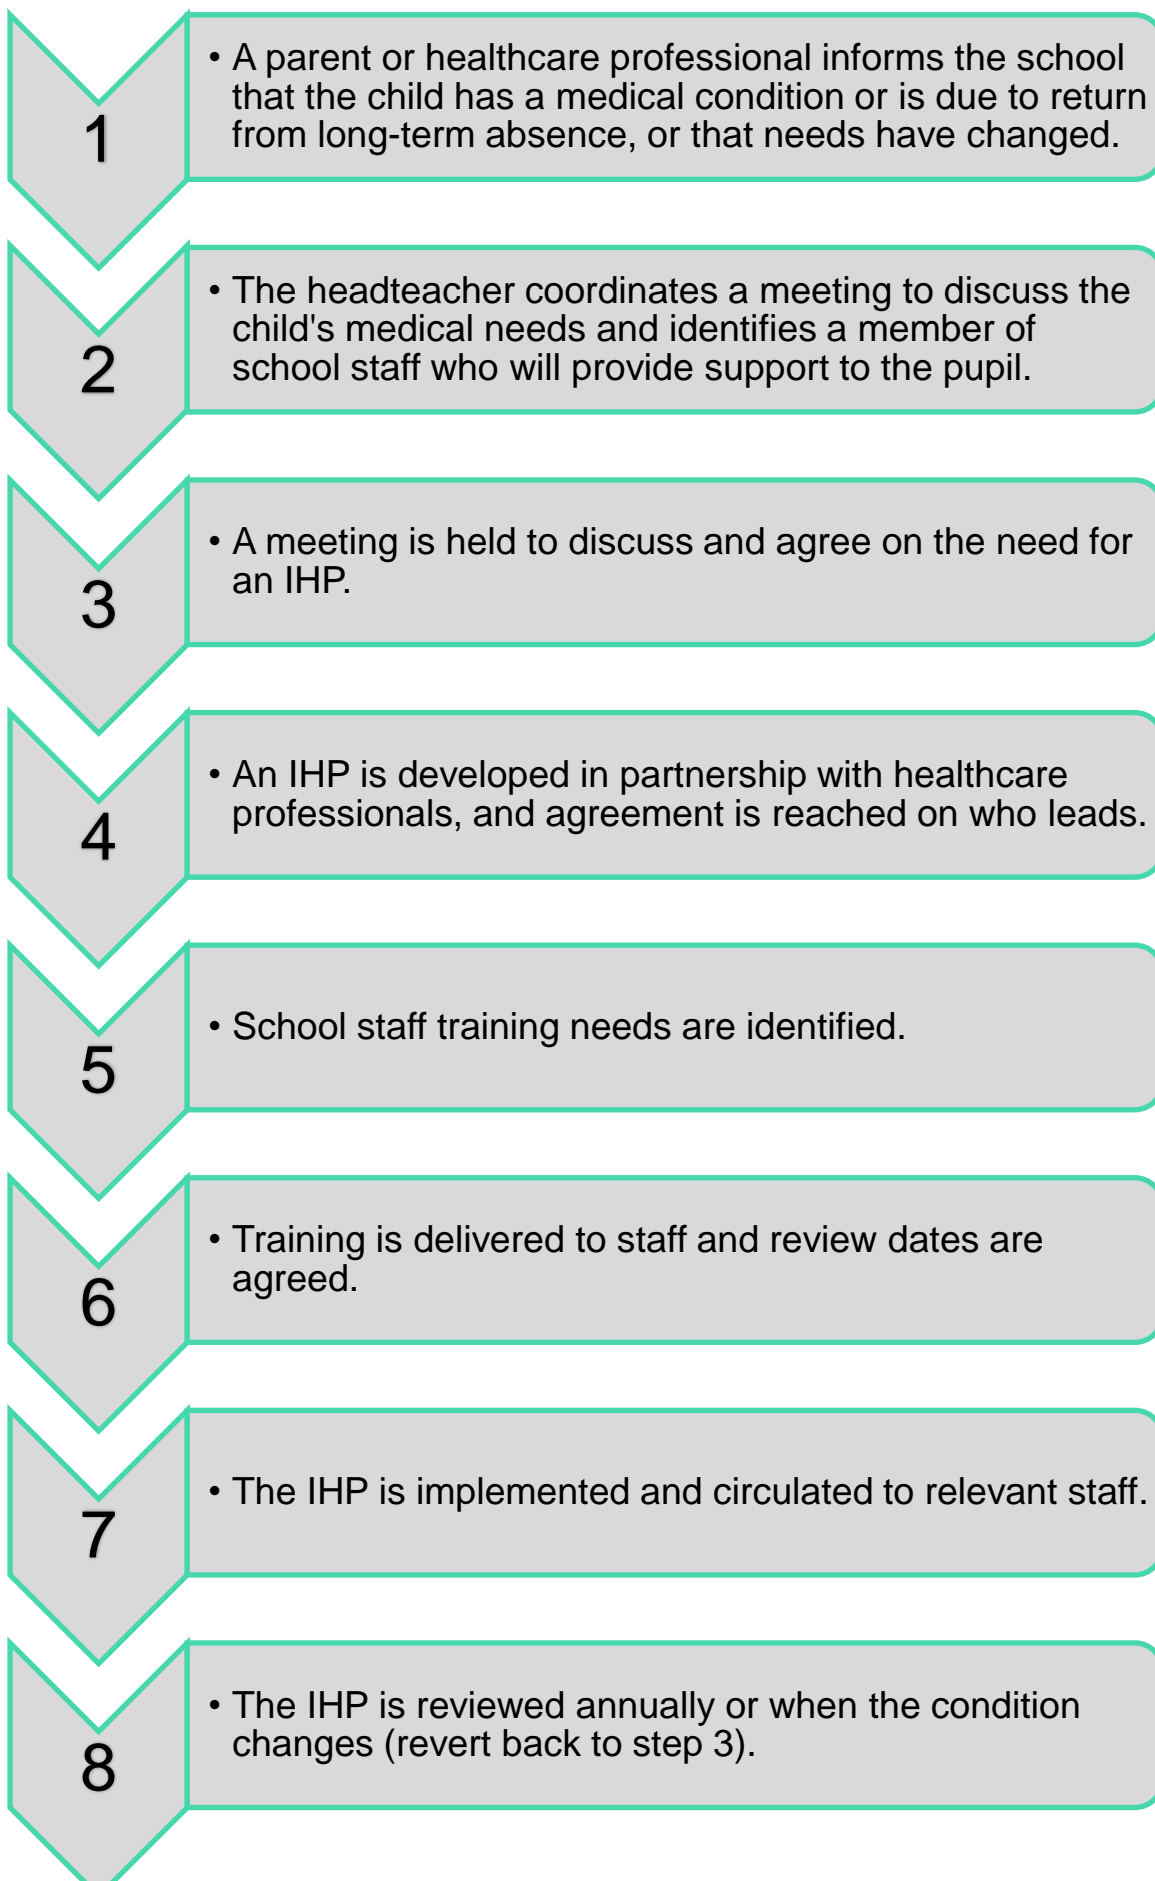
1

• A parent or healthcare professional informs the school that the child has a medical condition or is due to return from long-term absence, or that needs have changed.

2

• The headteacher coordinates a meeting to discuss the child's medical needs and identifies a member of school staff who will provide support to the pupil.

3

• A meeting is held to discuss and agree on the need for an IHP.

4

• An IHP is developed in partnership with healthcare professionals, and agreement is reached on who leads.

5

• School staff training needs are identified.

6

• Training is delivered to staff and review dates are agreed.

7

• The IHP is implemented and circulated to relevant staff.

8

• The IHP is reviewed annually or when the condition changes (revert back to step 3).